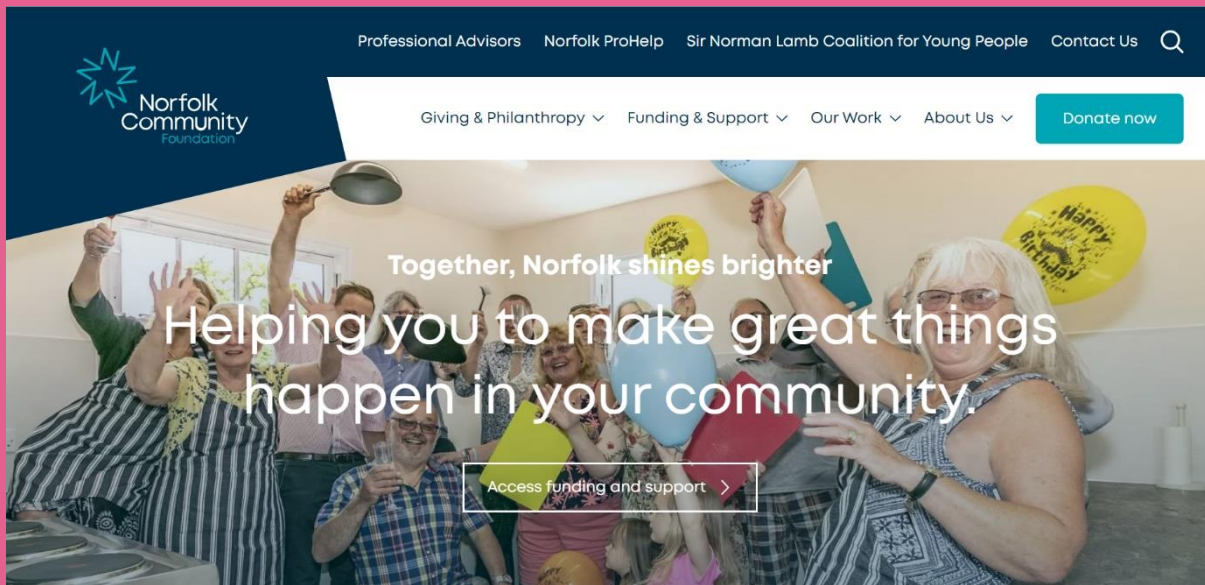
Norfolk Community Foundation

Professional Advisors Norfolk ProHelp Sir Norman Lamb Coalition for Young People Contact Us

Giving & Philanthropy ⌄ Funding & Support ⌄ Our Work ⌄ About Us ⌄ Donate now

Together, Norfolk shines brighter

Helping you to make great things happen in your community.

Access funding and support >

Happy Birthday